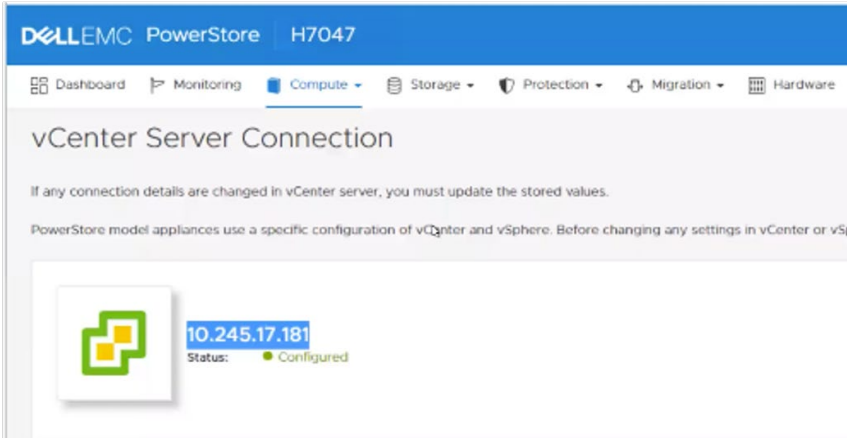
DELLEMC PowerStore H7047

Dashboard Monitoring Compute Storage Protection Migration Hardware

vCenter Server Connection

If any connection details are changed in vCenter server, you must update the stored values.

PowerStore model appliances use a specific configuration of vCenter and vSphere. Before changing any settings in vCenter or vS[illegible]

10.245.17.181
Status: Configured